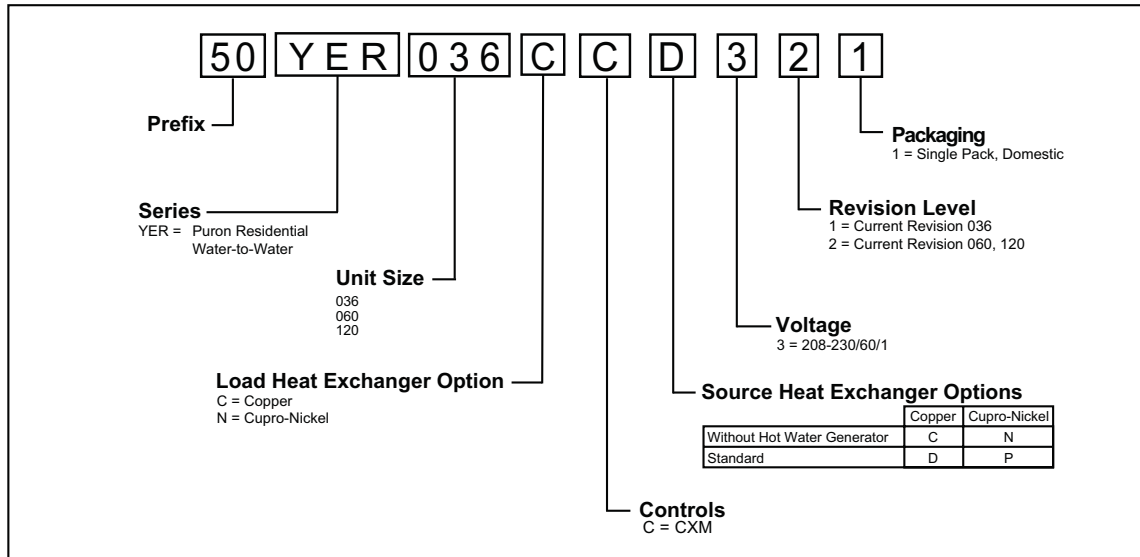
50 YER 036 C C D 3 2 1

Prefix

Series
YER = Puron Residential Water-to-Water

Unit Size
036
060
120

Load Heat Exchanger Option
C = Copper
N = Cupro-Nickel

Controls
C = CXM

Source Heat Exchanger Options

| | Copper | Cupro-Nickel |
|---|---|---|
| Without Hot Water Generator | C | N |
| Standard | D | P |

Voltage
3 = 208-230/60/1

Revision Level
1 = Current Revision 036
2 = Current Revision 060, 120

Packaging
1 = Single Pack, Domestic